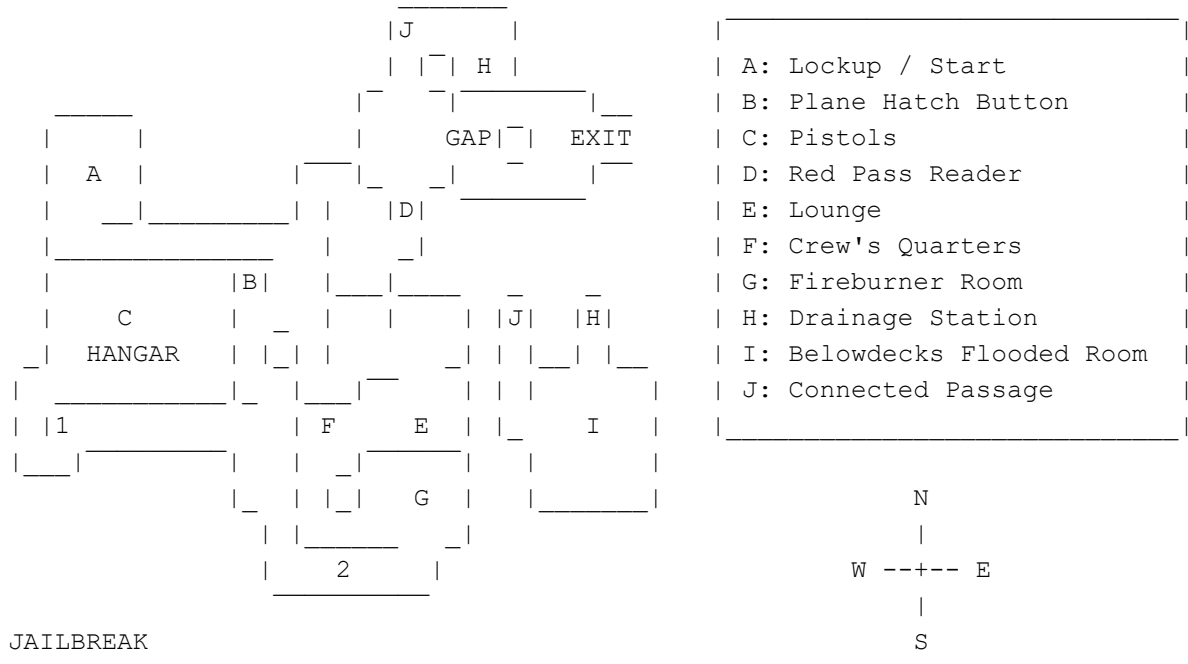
J

H

A

GAP

EXIT

D

B

C
HANGAR

J
H

F
E
I

1

G

2

JAILBREAK

A: Lockup / Start
B: Plane Hatch Button
C: Pistols
D: Red Pass Reader
E: Lounge
F: Crew's Quarters
G: Fireburner Room
H: Drainage Station
I: Belowdecks Flooded Room
J: Connected Passage

N
W --+-- E
S